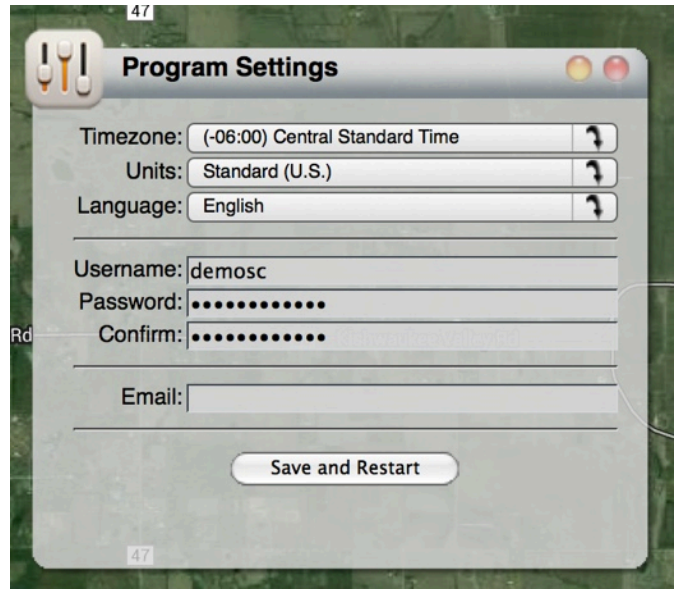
47

Program Settings

Timezone: (-06:00) Central Standard Time
Units: Standard (U.S.)
Language: English

Username: demosc
Password: ••••••••••••
Confirm: ••••••••••••

Email:

Save and Restart

Rd

47